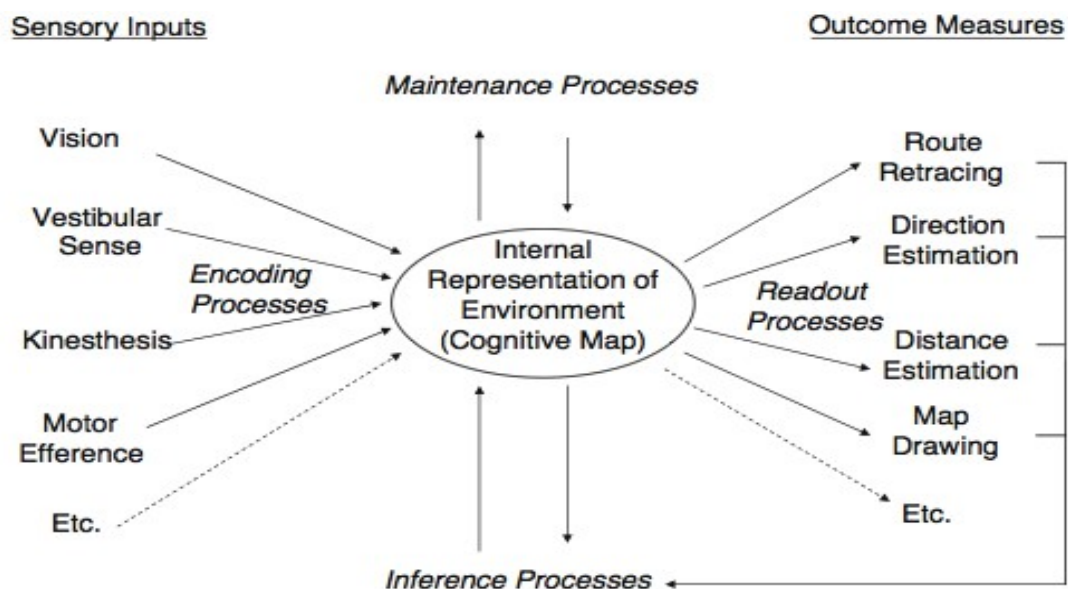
Sensory Inputs

Outcome Measures

Maintenance Processes

Vision

Vestibular Sense

Encoding Processes

Kinesthesis

Motor Efference

Etc.

Internal Representation of Environment (Cognitive Map)

Readout Processes

Route Retracing

Direction Estimation

Distance Estimation

Map Drawing

Etc.

Inference Processes